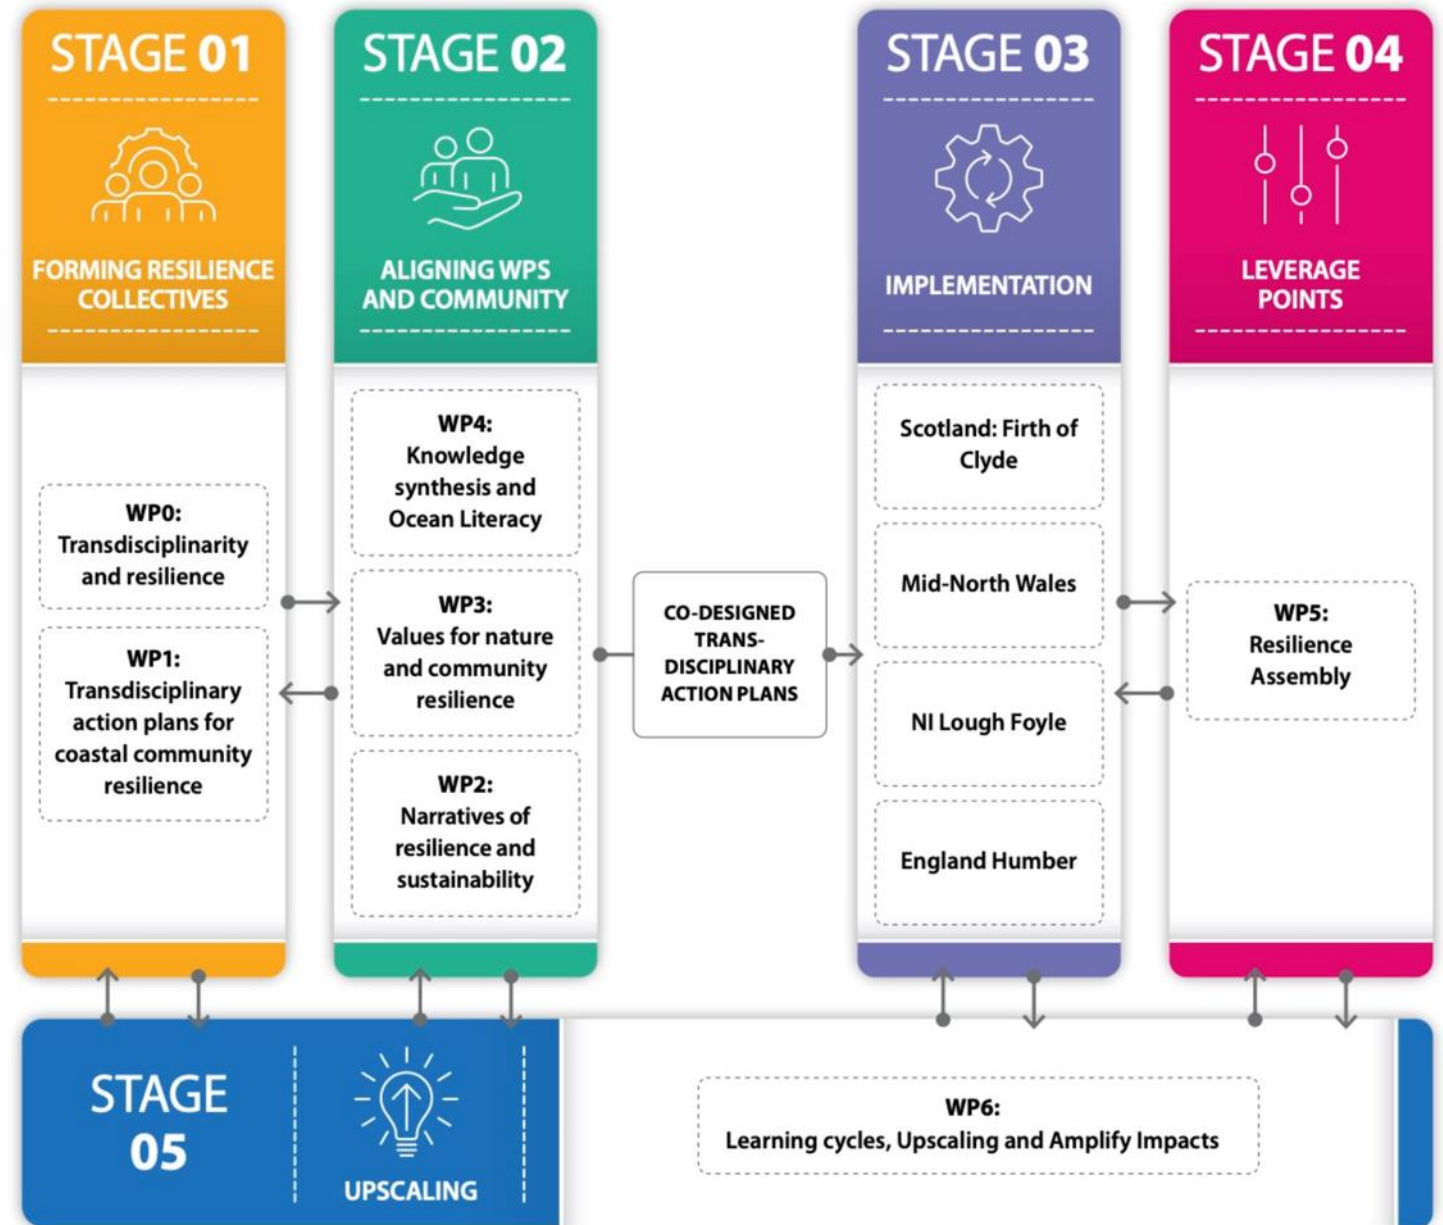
STAGE 01

FORMING RESILIENCE COLLECTIVES

WP0: Transdisciplinarity and resilience

WP1: Transdisciplinary action plans for coastal community resilience

STAGE 02

ALIGNING WPS AND COMMUNITY

WP4: Knowledge synthesis and Ocean Literacy

WP3: Values for nature and community resilience

WP2: Narratives of resilience and sustainability

CO-DESIGNED TRANS-DISCIPLINARY ACTION PLANS

STAGE 03

IMPLEMENTATION

Scotland: Firth of Clyde

Mid-North Wales

NI Lough Foyle

England Humber

STAGE 04

LEVERAGE POINTS

WP5: Resilience Assembly

STAGE 05

UPSCALING

WP6: Learning cycles, Upscaling and Amplify Impacts